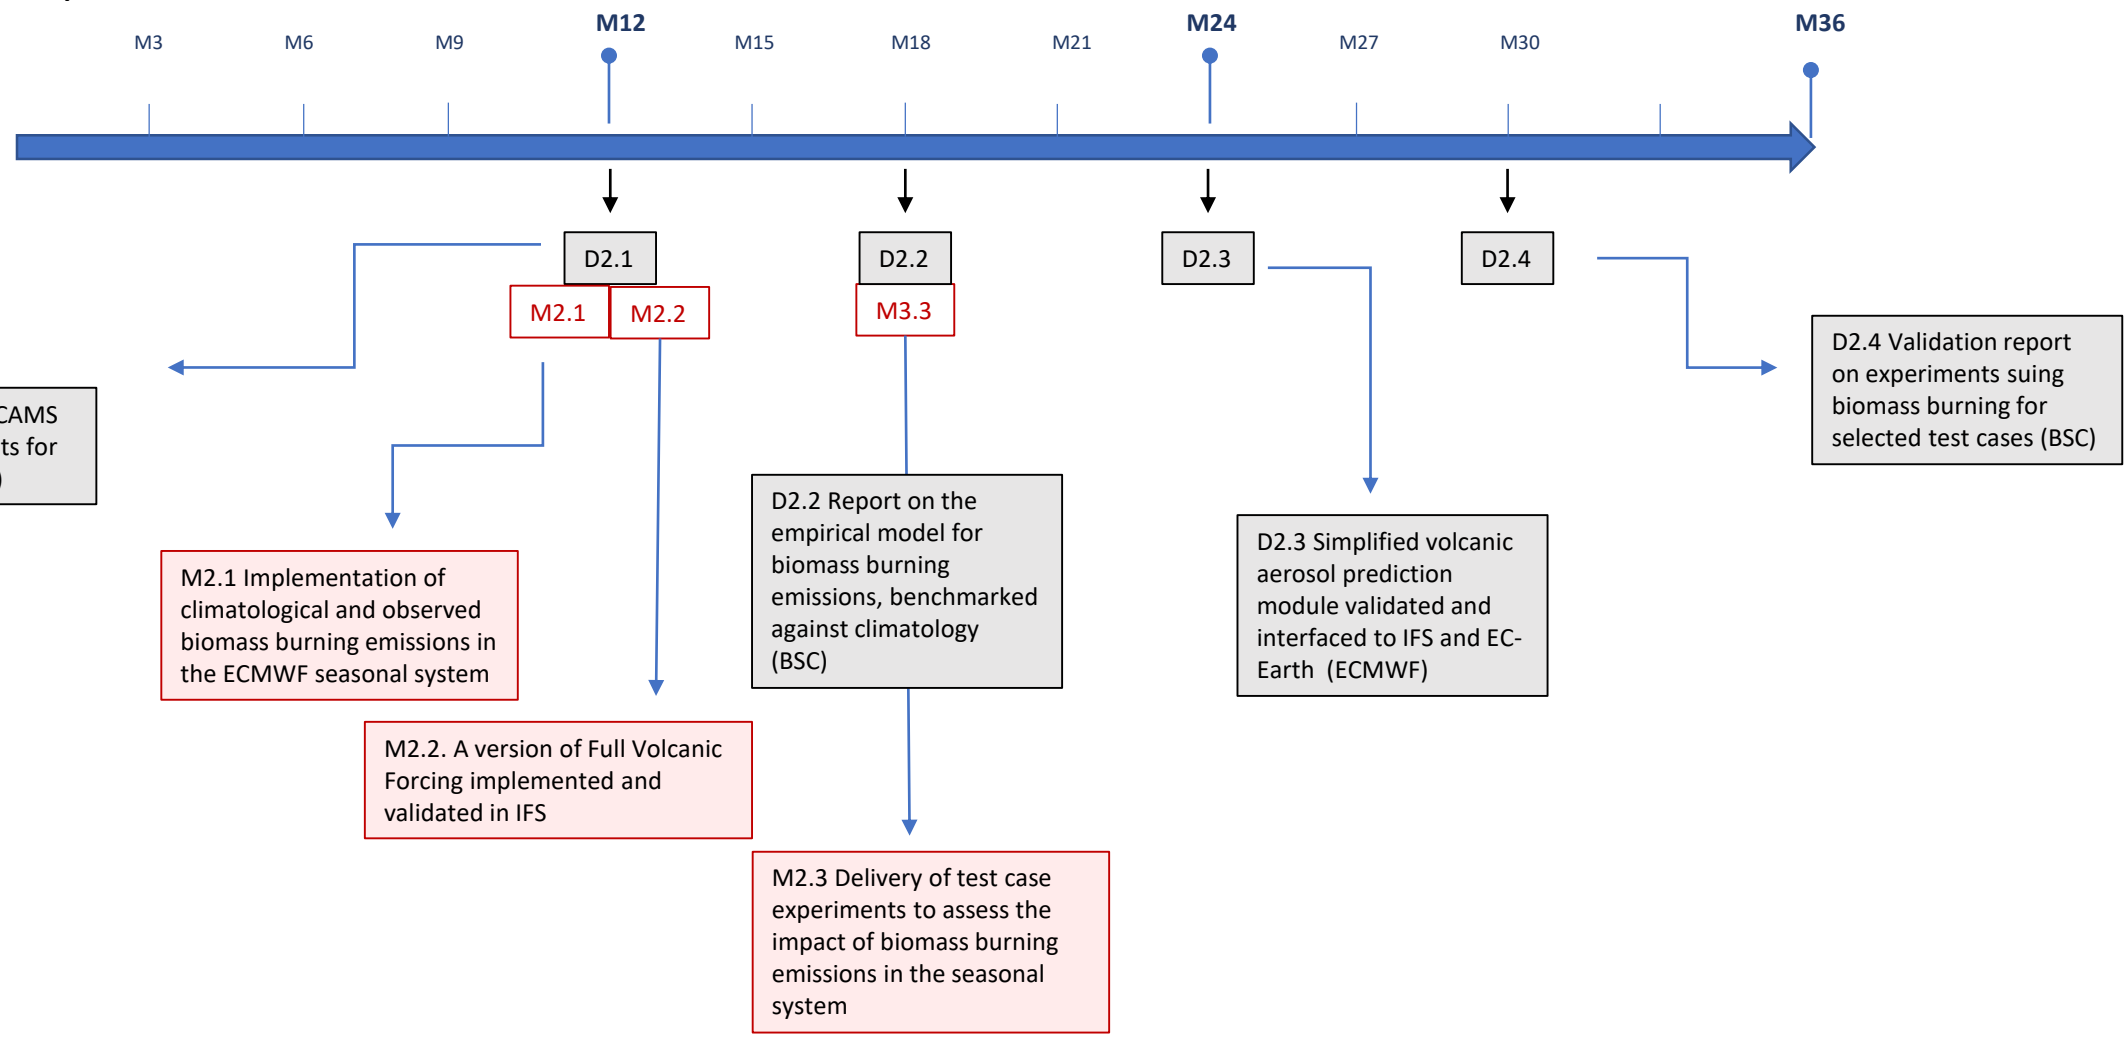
M3 M6 M9 M12 M15 M18 M21 M24 M27 M30 M36

D2.1

M2.1

M2.2

D2.2

M3.3

D2.3

D2.4

CAMS
ts for
)

D2.4 Validation report on experiments suing biomass burning for selected test cases (BSC)

D2.2 Report on the empirical model for biomass burning emissions, benchmarked against climatology (BSC)

D2.3 Simplified volcanic aerosol prediction module validated and interfaced to IFS and EC-Earth (ECMWF)

M2.1 Implementation of climatological and observed biomass burning emissions in the ECMWF seasonal system

M2.2. A version of Full Volcanic Forcing implemented and validated in IFS

M2.3 Delivery of test case experiments to assess the impact of biomass burning emissions in the seasonal system